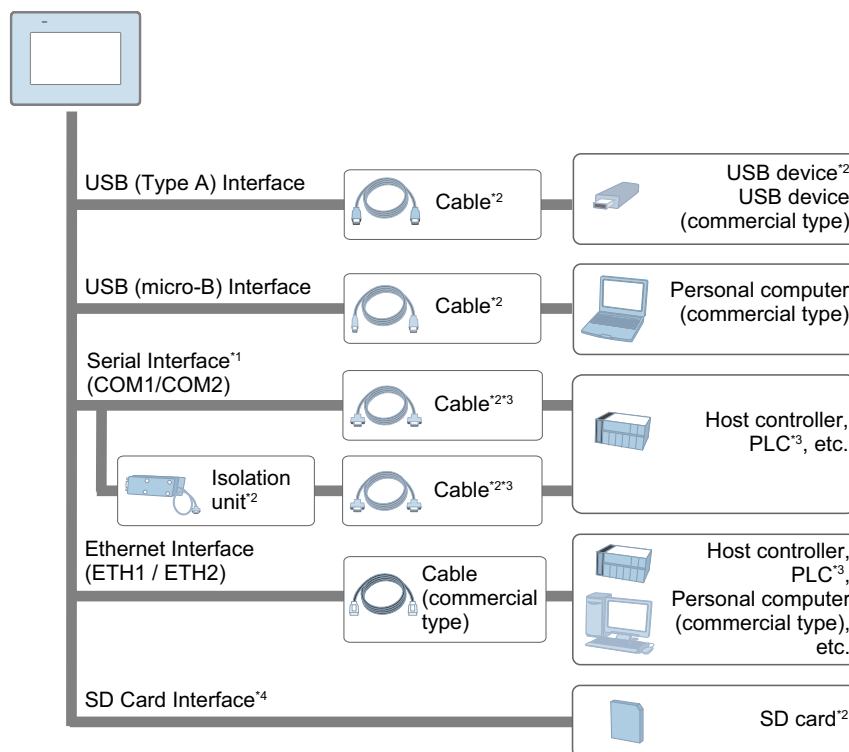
USB (Type A) Interface

Cable$^{*2}$

USB device$^{*2}$
USB device
(commercial type)

USB (micro-B) Interface

Cable$^{*2}$

Personal computer
(commercial type)

Serial Interface$^{*1}$
(COM1/COM2)

Cable$^{*2*3}$

Host controller, PLC$^{*3}$, etc.

Isolation unit$^{*2}$

Cable$^{*2*3}$

Ethernet Interface
(ETH1 / ETH2)

Cable (commercial type)

Host controller, PLC$^{*3}$, Personal computer (commercial type), etc.

SD Card Interface$^{*4}$

SD card$^{*2}$